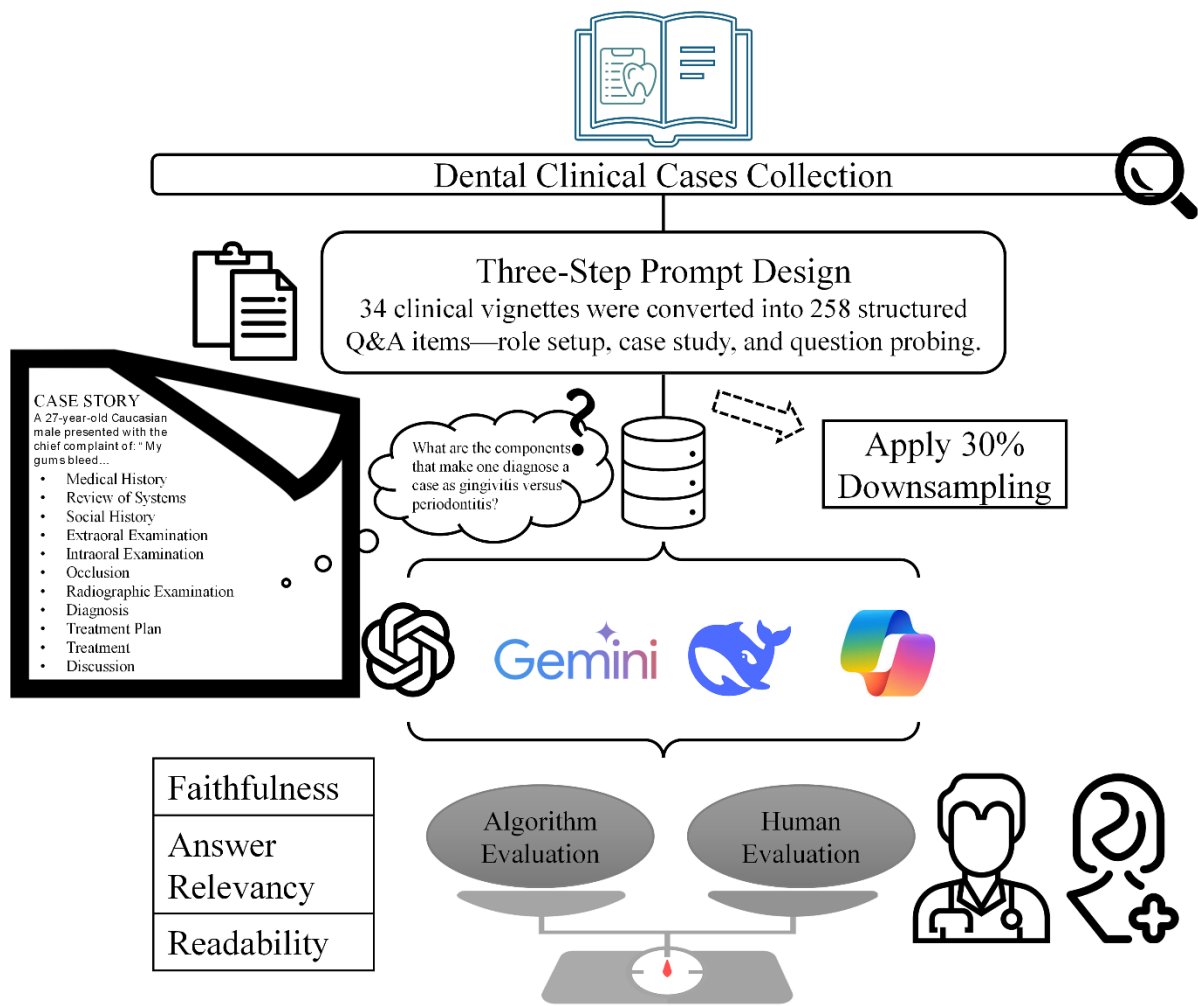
Dental Clinical Cases Collection

Three-Step Prompt Design
34 clinical vignettes were converted into 258 structured Q&A items—role setup, case study, and question probing.

CASE STORY
A 27-year-old Caucasian male presented with the chief complaint of: " My gums bleed...
- Medical History
- Review of Systems
- Social History
- Extraoral Examination
- Intraoral Examination
- Occlusion
- Radiographic Examination
- Diagnosis
- Treatment Plan
- Treatment
- Discussion

What are the components that make one diagnose a case as gingivitis versus periodontitis?

Apply 30% Downsampling

Gemini

Faithfulness
Answer Relevancy
Readability

Algorithm Evaluation

Human Evaluation